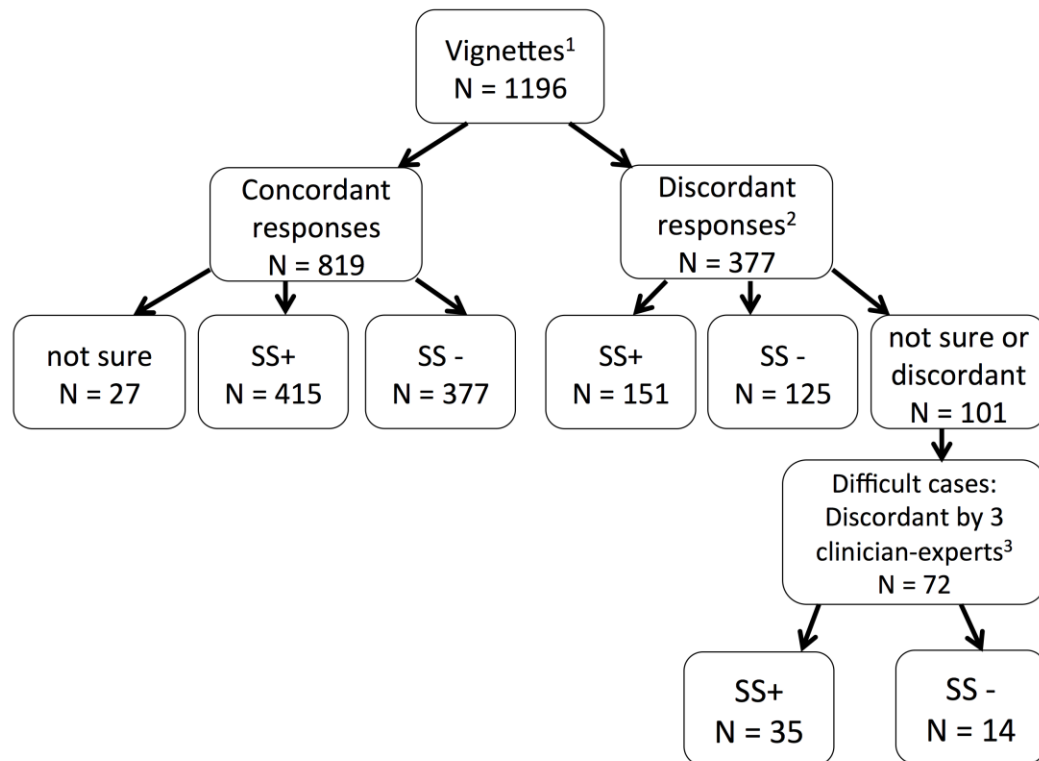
Vignettes$^1$
N = 1196

Concordant responses
N = 819

Discordant responses$^2$
N = 377

not sure
N = 27

SS+
N = 415

SS -
N = 377

SS+
N = 151

SS -
N = 125

not sure or discordant
N = 101

Difficult cases: Discordant by 3 clinician-experts$^3$
N = 72

SS+
N = 35

SS -
N = 14